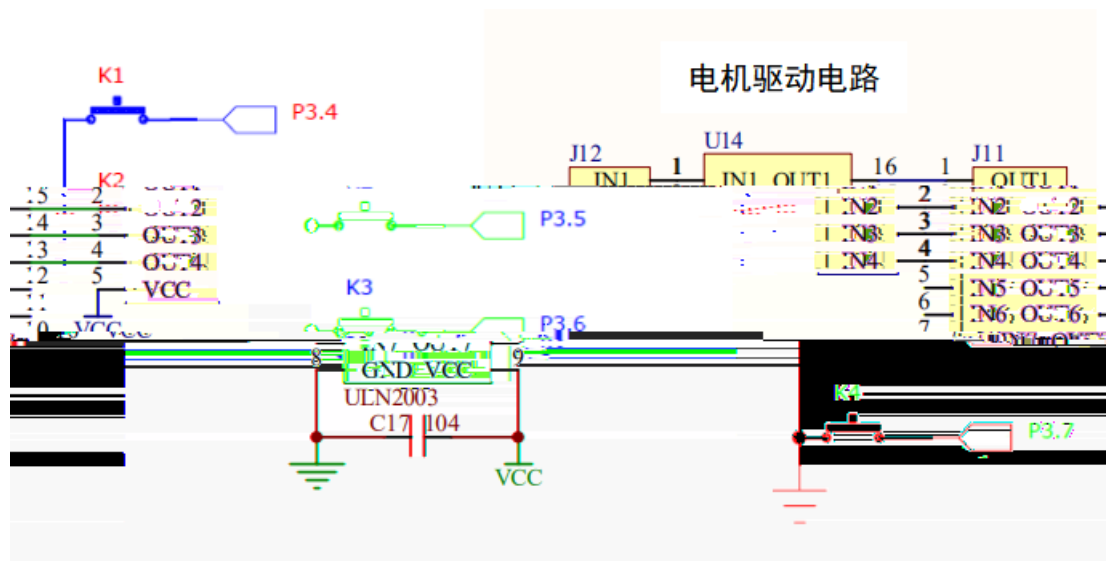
K1
P3.4
电机驱动电路
J12
U14
1
16
1
J11
IN1
IN1 OUT1
OUT1
K2
5 2 OUT1
4 3 OUT2
3 4 OUT3
2 5 OUT4
VCC
VCC
P3.5
IN2
IN3
IN4
2
3
4
5
6
7
IN2 OUT2
IN3 OUT3
IN4 OUT4
IN5 OUT5
IN6 OUT6
K3
P3.6
8
9
GND VCC
ULN2003
C17 104
VCC
K4
P3.7